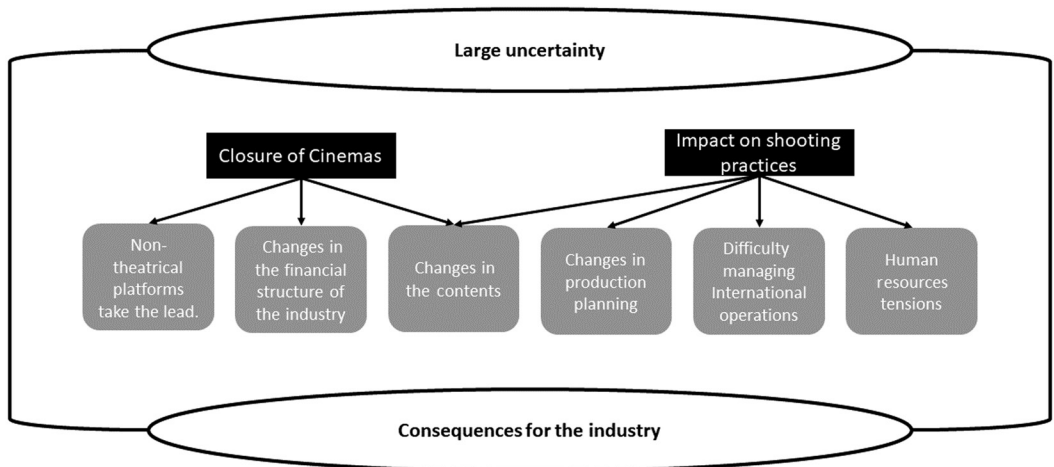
Large uncertainty

Closure of Cinemas

Impact on shooting practices

Non-theatrical platforms take the lead.

Changes in the financial structure of the industry

Changes in the contents

Changes in production planning

Difficulty managing International operations

Human resources tensions

Consequences for the industry